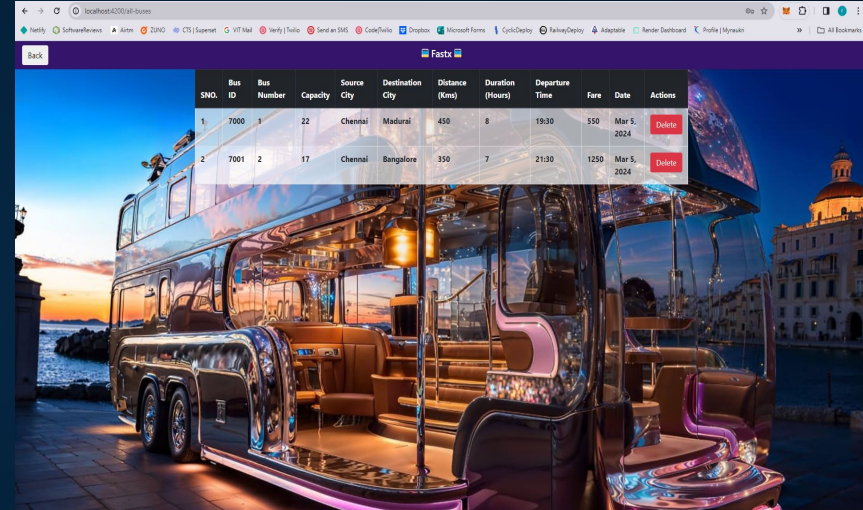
localhost:4200/all-buses

Netlify SoftwareReviews Airtm ZUNO CTS | Superset VIT Mail Verify | Twilio Send an SMS Code|Twilio Dropbox Microsoft Forms CyclicDeploy RailwayDeploy Adaptable Render Dashboard Profile | Mynaukri » All Bookmarks

Back

Fastx

| SNO. | Bus ID | Bus Number | Capacity | Source City | Destination City | Distance (Kms) | Duration (Hours) | Departure Time | Fare | Date | Actions |
|---|---|---|---|---|---|---|---|---|---|---|---|
| 1 | 7000 | 1 | 22 | Chennai | Madurai | 450 | 8 | 19:30 | 550 | Mar 5, 2024 | Delete |
| 2 | 7001 | 2 | 17 | Chennai | Bangalore | 350 | 7 | 21:30 | 1250 | Mar 5, 2024 | Delete |